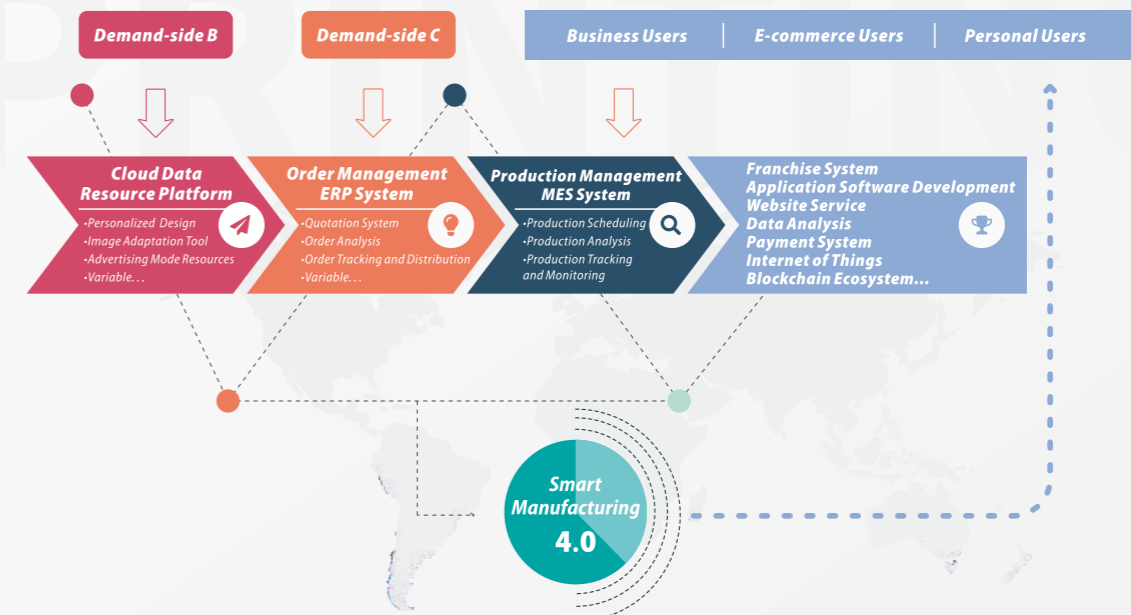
Demand-side B

Demand-side C

Business Users | E-commerce Users | Personal Users

Cloud Data Resource Platform
·Personalized Design
·Image Adaptation Tool
·Advertising Mode Resources
·Variable…

Order Management ERP System
·Quotation System
·Order Analysis
·Order Tracking and Distribution
·Variable…

Production Management MES System
·Production Scheduling
·Production Analysis
·Production Tracking and Monitoring

Franchise System
Application Software Development
Website Service
Data Analysis
Payment System
Internet of Things
Blockchain Ecosystem…

Smart Manufacturing
4.0